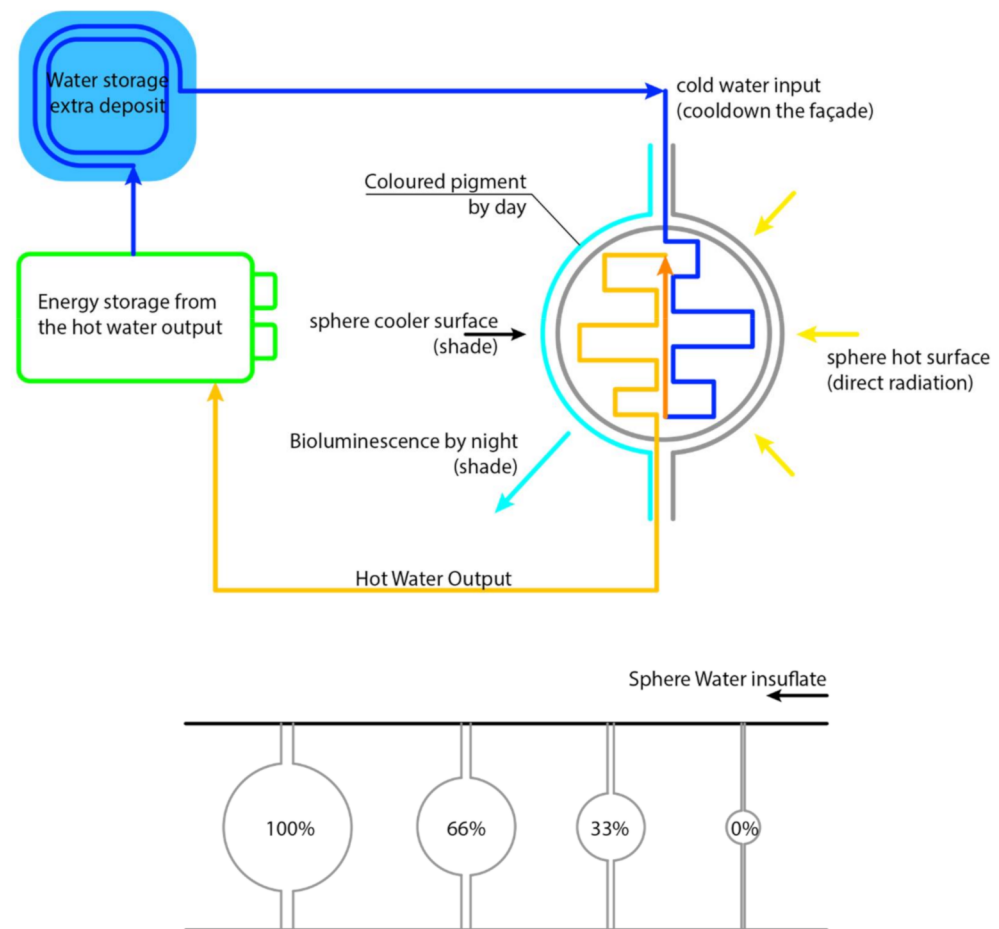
Water storage extra deposit

cold water input (cooldown the façade)

Coloured pigment by day

Energy storage from the hot water output

sphere cooler surface (shade)

sphere hot surface (direct radiation)

Bioluminescence by night (shade)

Hot Water Output

Sphere Water insuflate

100%

66%

33%

0%